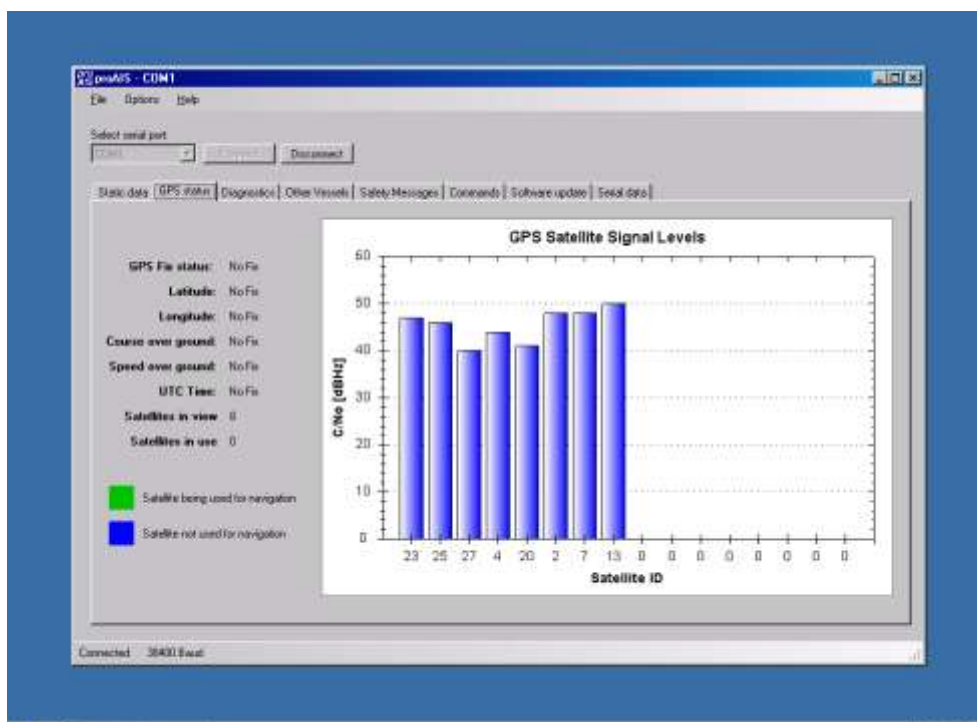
proAIS - COM1

File Options Help

Select serial port

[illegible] Connect Disconnect

Static data | GPS status | Diagnostics | Other Vessels | Safety Messages | Commands | Software update | Serial data

GPS Fix status: No Fix
Latitude: No Fix
Longitude: No Fix
Course over ground: No Fix
Speed over ground: No Fix
UTC Time: No Fix
Satellites in view: 0
Satellites in use: 0

Satellite being used for navigation

Satellite not used for navigation

GPS Satellite Signal Levels

C/No [dBHz]

60
50
40
30
20
10
0

23 25 27 4 20 2 7 13 0 0 0 0 0 0 0 0

Satellite ID

Connected 38400 Baud